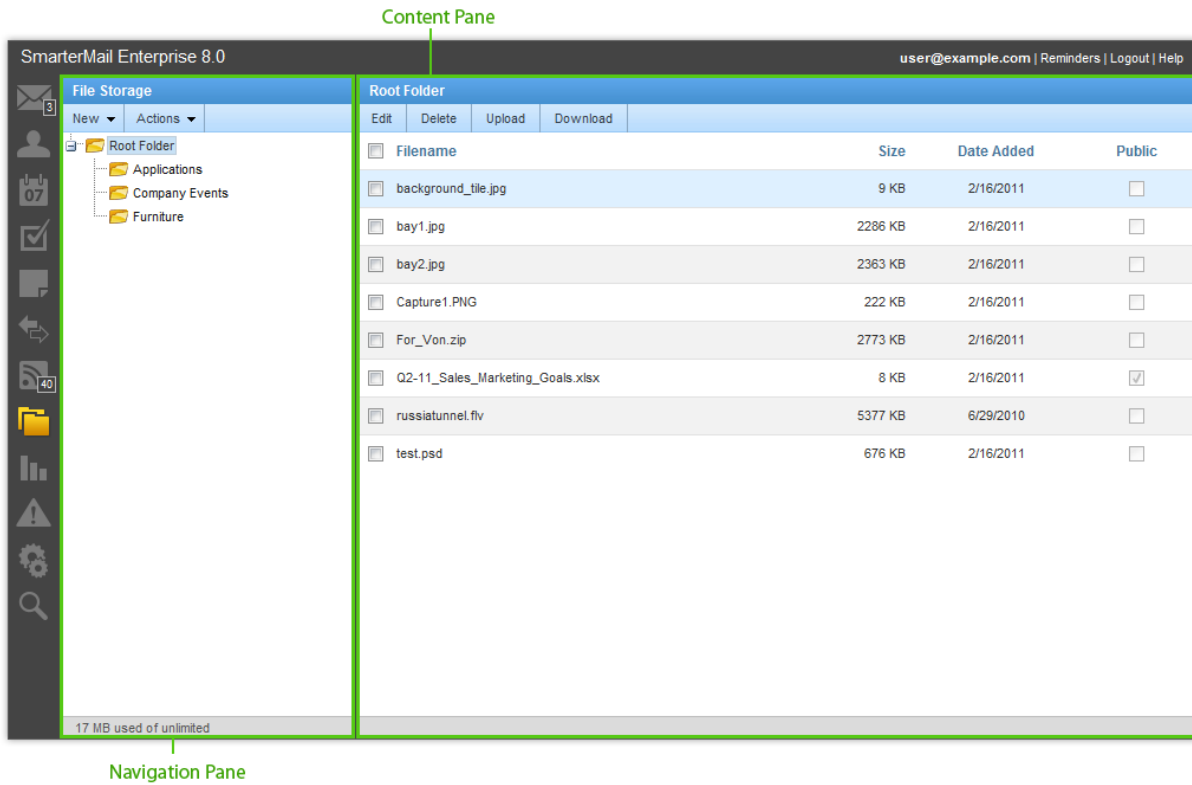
Content Pane

SmarterMail Enterprise 8.0

user@example.com | Reminders | Logout | Help

3

07

40

File Storage

New Actions

Root Folder
Applications
Company Events
Furniture

17 MB used of unlimited

Root Folder

Edit Delete Upload Download

| Filename | Size | Date Added | Public |
|---|---|---|---|
| background_tile.jpg | 9 KB | 2/16/2011 | |
| bay1.jpg | 2286 KB | 2/16/2011 | |
| bay2.jpg | 2363 KB | 2/16/2011 | |
| Capture1.PNG | 222 KB | 2/16/2011 | |
| For_Von.zip | 2773 KB | 2/16/2011 | |
| Q2-11_Sales_Marketing_Goals.xlsx | 8 KB | 2/16/2011 | |
| russiatunnel.flv | 5377 KB | 6/29/2010 | |
| test.psd | 676 KB | 2/16/2011 | |

Navigation Pane